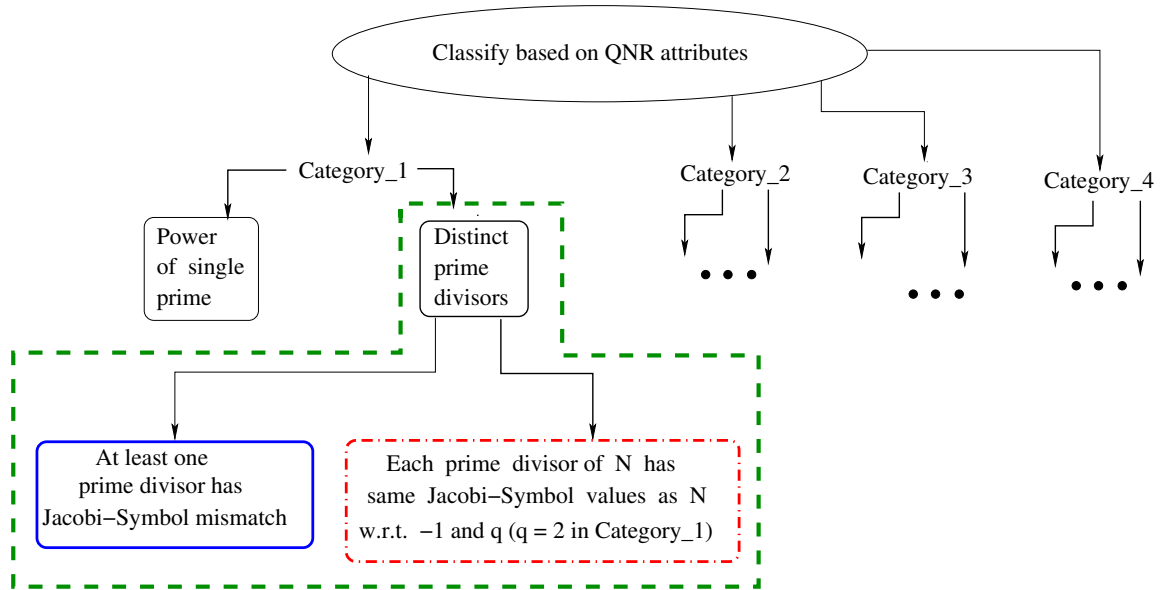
Classify based on QNR attributes

Category_1

Power of single prime

Distinct prime divisors

Category_2

...

Category_3

...

Category_4

...

At least one prime divisor has Jacobi−Symbol mismatch

Each prime divisor of N has same Jacobi−Symbol values as N w.r.t. −1 and q (q = 2 in Category_1)